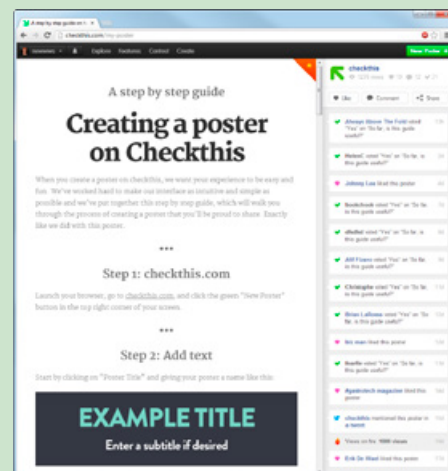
A step by step guide on ×
checkthis.com/step-poster
Explore Features Contest Create
New Poster
checkthis
Like Comment Share

A step by step guide
Creating a poster on Checkthis

When you create a poster on checkthis, we want your experience to be easy and fun. We've worked hard to make our interface as intuitive and simple as possible and we've put together this step by step guide, which will walk you through the process of creating a poster that you'll be proud to share. Exactly like we did with this poster.

***

Step 1: checkthis.com

Launch your browser, go to checkthis.com, and click the green "New Poster" button in the top right corner of your screen.

***

Step 2: Add text

Start by clicking on "Poster Title" and giving your poster a name like this:

EXAMPLE TITLE
Enter a subtitle if desired

Always Above The Fold voted "Yes" on "So far, is this guide useful?"
Hated voted "Yes" on "So far, is this guide useful?"
Johnny Lee liked this poster
Bookcheck voted "Yes" on "So far, is this guide useful?"
chelbd voted "Yes" on "So far, is this guide useful?"
Alf Evans voted "Yes" on "So far, is this guide useful?"
Christophe voted "Yes" on "So far, is this guide useful?"
Brian Lafosse voted "Yes" on "So far, is this guide useful?"
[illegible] liked this poster
Noelle voted "Yes" on "So far, is this guide useful?"
Agentvirtech magazine liked this poster
checkthis mentioned this poster in a tweet
Views on the 1000 views
Erik De Waal liked this poster